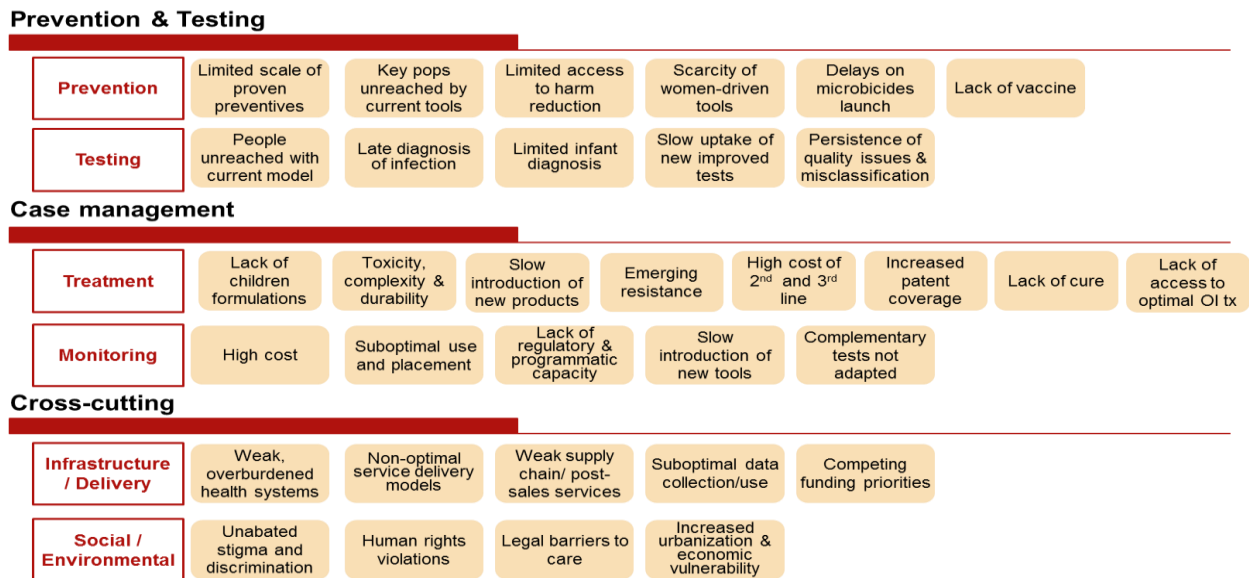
Prevention & Testing

Prevention

Limited scale of proven preventives

Key pops unreached by current tools

Limited access to harm reduction

Scarcity of women-driven tools

Delays on microbicides launch

Lack of vaccine

Testing

People unreached with current model

Late diagnosis of infection

Limited infant diagnosis

Slow uptake of new improved tests

Persistence of quality issues & misclassification

Case management

Treatment

Lack of children formulations

Toxicity, complexity & durability

Slow introduction of new products

Emerging resistance

High cost of $2^{nd}$ and $3^{rd}$ line

Increased patent coverage

Lack of cure

Lack of access to optimal OI tx

Monitoring

High cost

Suboptimal use and placement

Lack of regulatory & programmatic capacity

Slow introduction of new tools

Complementary tests not adapted

Cross-cutting

Infrastructure / Delivery

Weak, overburdened health systems

Non-optimal service delivery models

Weak supply chain/ post-sales services

Suboptimal data collection/use

Competing funding priorities

Social / Environmental

Unabated stigma and discrimination

Human rights violations

Legal barriers to care

Increased urbanization & economic vulnerability